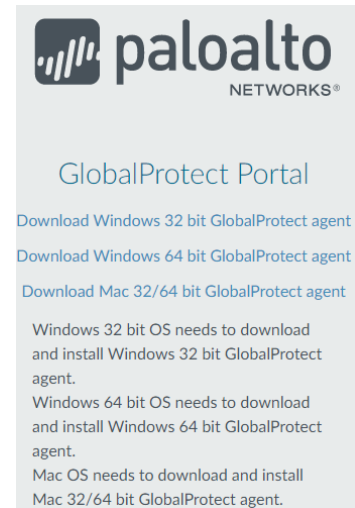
paloalto
NETWORKS®

GlobalProtect Portal

Download Windows 32 bit GlobalProtect agent

Download Windows 64 bit GlobalProtect agent

Download Mac 32/64 bit GlobalProtect agent

Windows 32 bit OS needs to download and install Windows 32 bit GlobalProtect agent.
Windows 64 bit OS needs to download and install Windows 64 bit GlobalProtect agent.
Mac OS needs to download and install Mac 32/64 bit GlobalProtect agent.